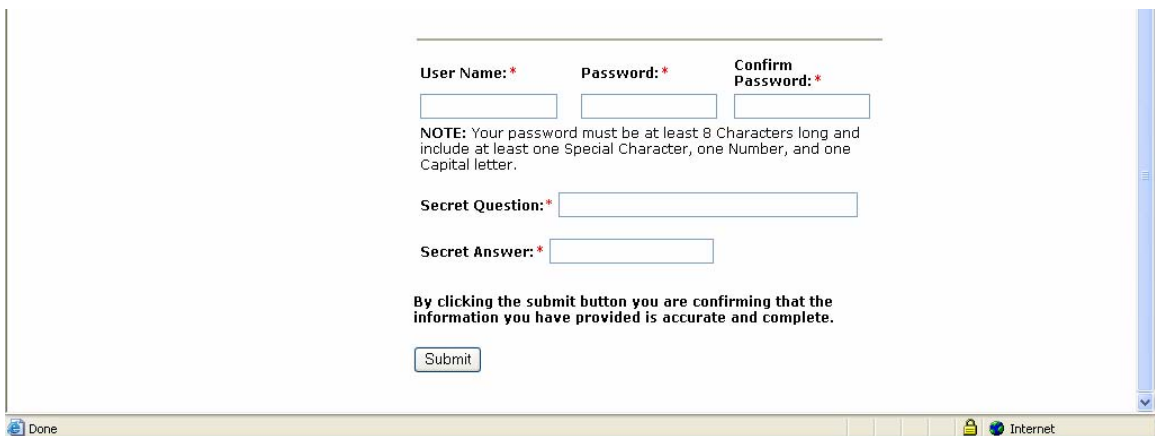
User Name:* Password:* Confirm Password:*

NOTE: Your password must be at least 8 Characters long and include at least one Special Character, one Number, and one Capital letter.

Secret Question:*

Secret Answer:*

By clicking the submit button you are confirming that the information you have provided is accurate and complete.

Submit

Done

Internet